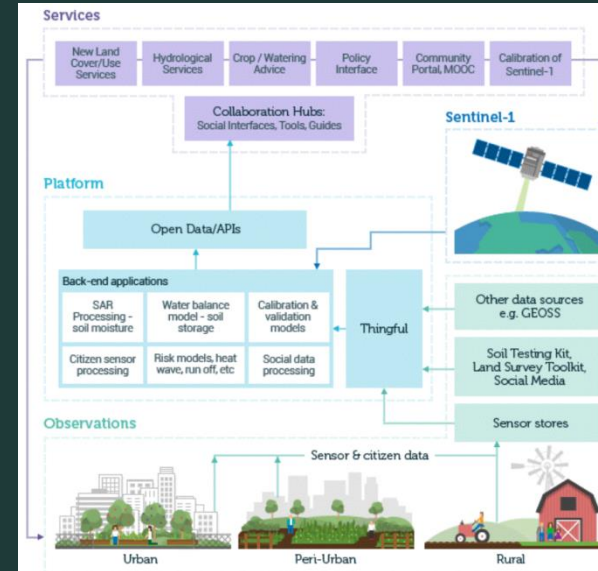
Services

New Land Cover/Use Services

Hydrological Services

Crop / Watering Advice

Policy Interface

Community Portal, MOOC

Calibration of Sentinel-1

Collaboration Hubs: Social Interfaces, Tools, Guides

Sentinel-1

Platform

Open Data/APIs

Back-end applications

SAR Processing - soil moisture

Water balance model - soil storage

Calibration & validation models

Citizen sensor processing

Risk models, heat wave, run off, etc

Social data processing

Thingful

Other data sources e.g. GEOSS

Soil Testing Kit, Land Survey Toolkit, Social Media

Sensor stores

Observations

Sensor & citizen data

Urban

Peri-Urban

Rural